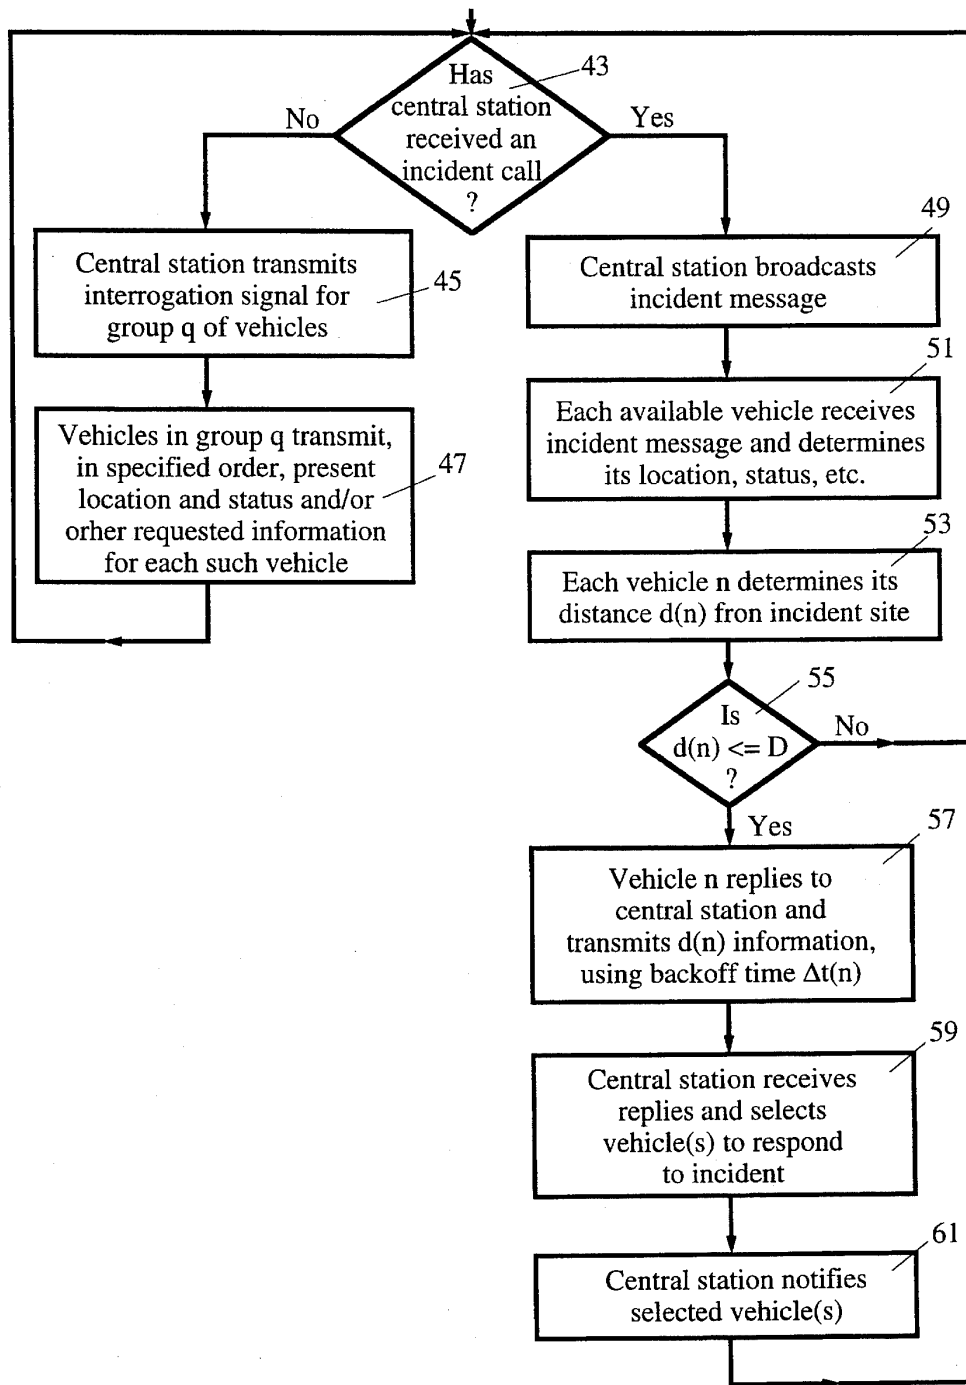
Has central station received an incident call ?

43

No

Yes

Central station transmits interrogation signal for group q of vehicles

45

Vehicles in group q transmit, in specified order, present location and status and/or orher requested information for each such vehicle

47

49

Central station broadcasts incident message

51

Each available vehicle receives incident message and determines its location, status, etc.

53

Each vehicle n determines its distance d(n) fron incident site

55

Is d(n) <= D ?

No

Yes

57

Vehicle n replies to central station and transmits d(n) information, using backoff time $\Delta t(n)$

59

Central station receives replies and selects vehicle(s) to respond to incident

61

Central station notifies selected vehicle(s)